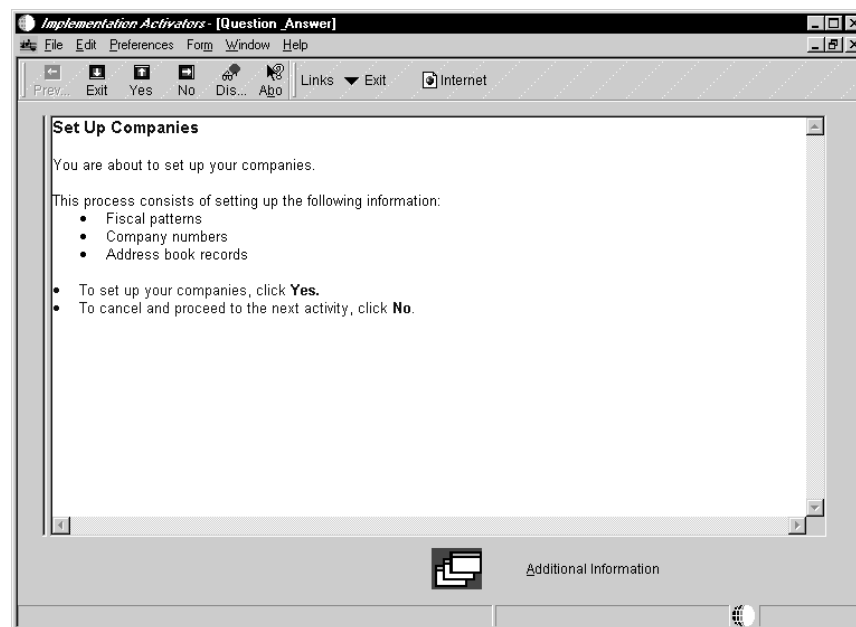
Implementation Activators - [Question_Answer]

File Edit Preferences Form Window Help

Prev... Exit Yes No Dis... Abo Links ▼ Exit Internet

**Set Up Companies**

You are about to set up your companies.

This process consists of setting up the following information:
- Fiscal patterns
- Company numbers
- Address book records

- To set up your companies, click **Yes.**
- To cancel and proceed to the next activity, click **No**.

Additional Information